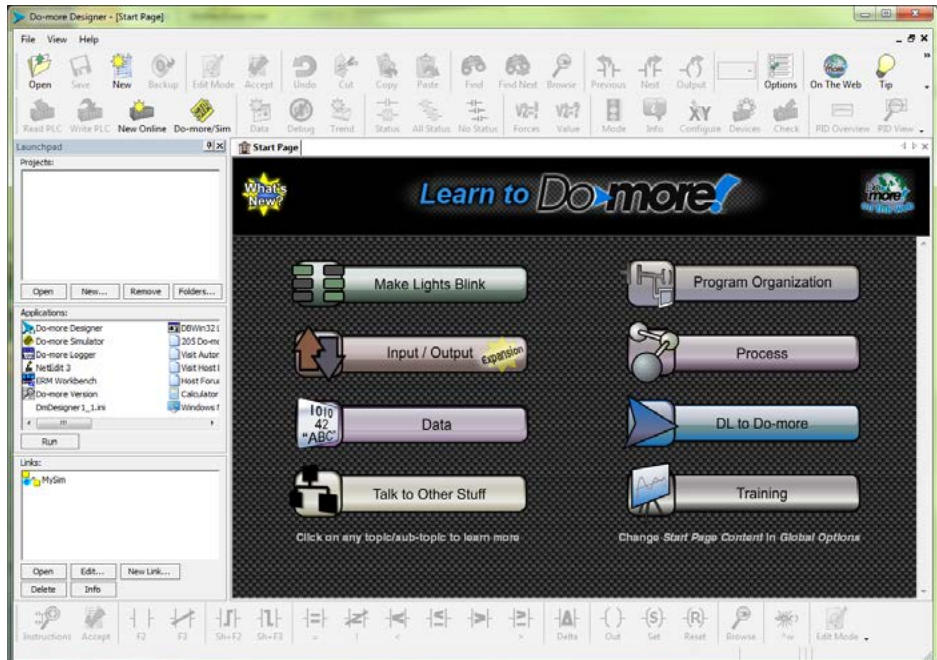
Do-more Designer - [Start Page]

File View Help

Open Save New Backup Edit Mode Accept Undo Cut Copy Paste Find Find Next Browse Previous Next Output Options On The Web Tip

Read PLC Write PLC New Online Do-more/Sim Data Debug Trend Status All Status No Status Forces Value Mode Info Configure Devices Check PID Overview PID View

Launchpad

Projects:

Open New... Remove Folders...

Applications:

Do-more Designer
Do-more Simulator
Do-more Logger
NetEdit 3
ERM Workbench
Do-more Version
DmDesigner1_1.ini
DBWin32
205 Do-m
Visit Autor
Visit Host
Host Foru
Calculator
Windows

Run

Links:

MySim

Open Edit... New Link...
Delete Info

Start Page

What's New?

Learn to Do-more!

Do-more on the web

Make Lights Blink

Program Organization

Input / Output Expansion

Process

1010 42 "ABC"

Data

DL to Do-more

Talk to Other Stuff

Training

Click on any topic/sub-topic to learn more

Change Start Page Content in Global Options

Instructions Accept F2 F3 Sh+F2 Sh+F3 = ! < > Delta Out Set Reset Browse ^w Edit Mode